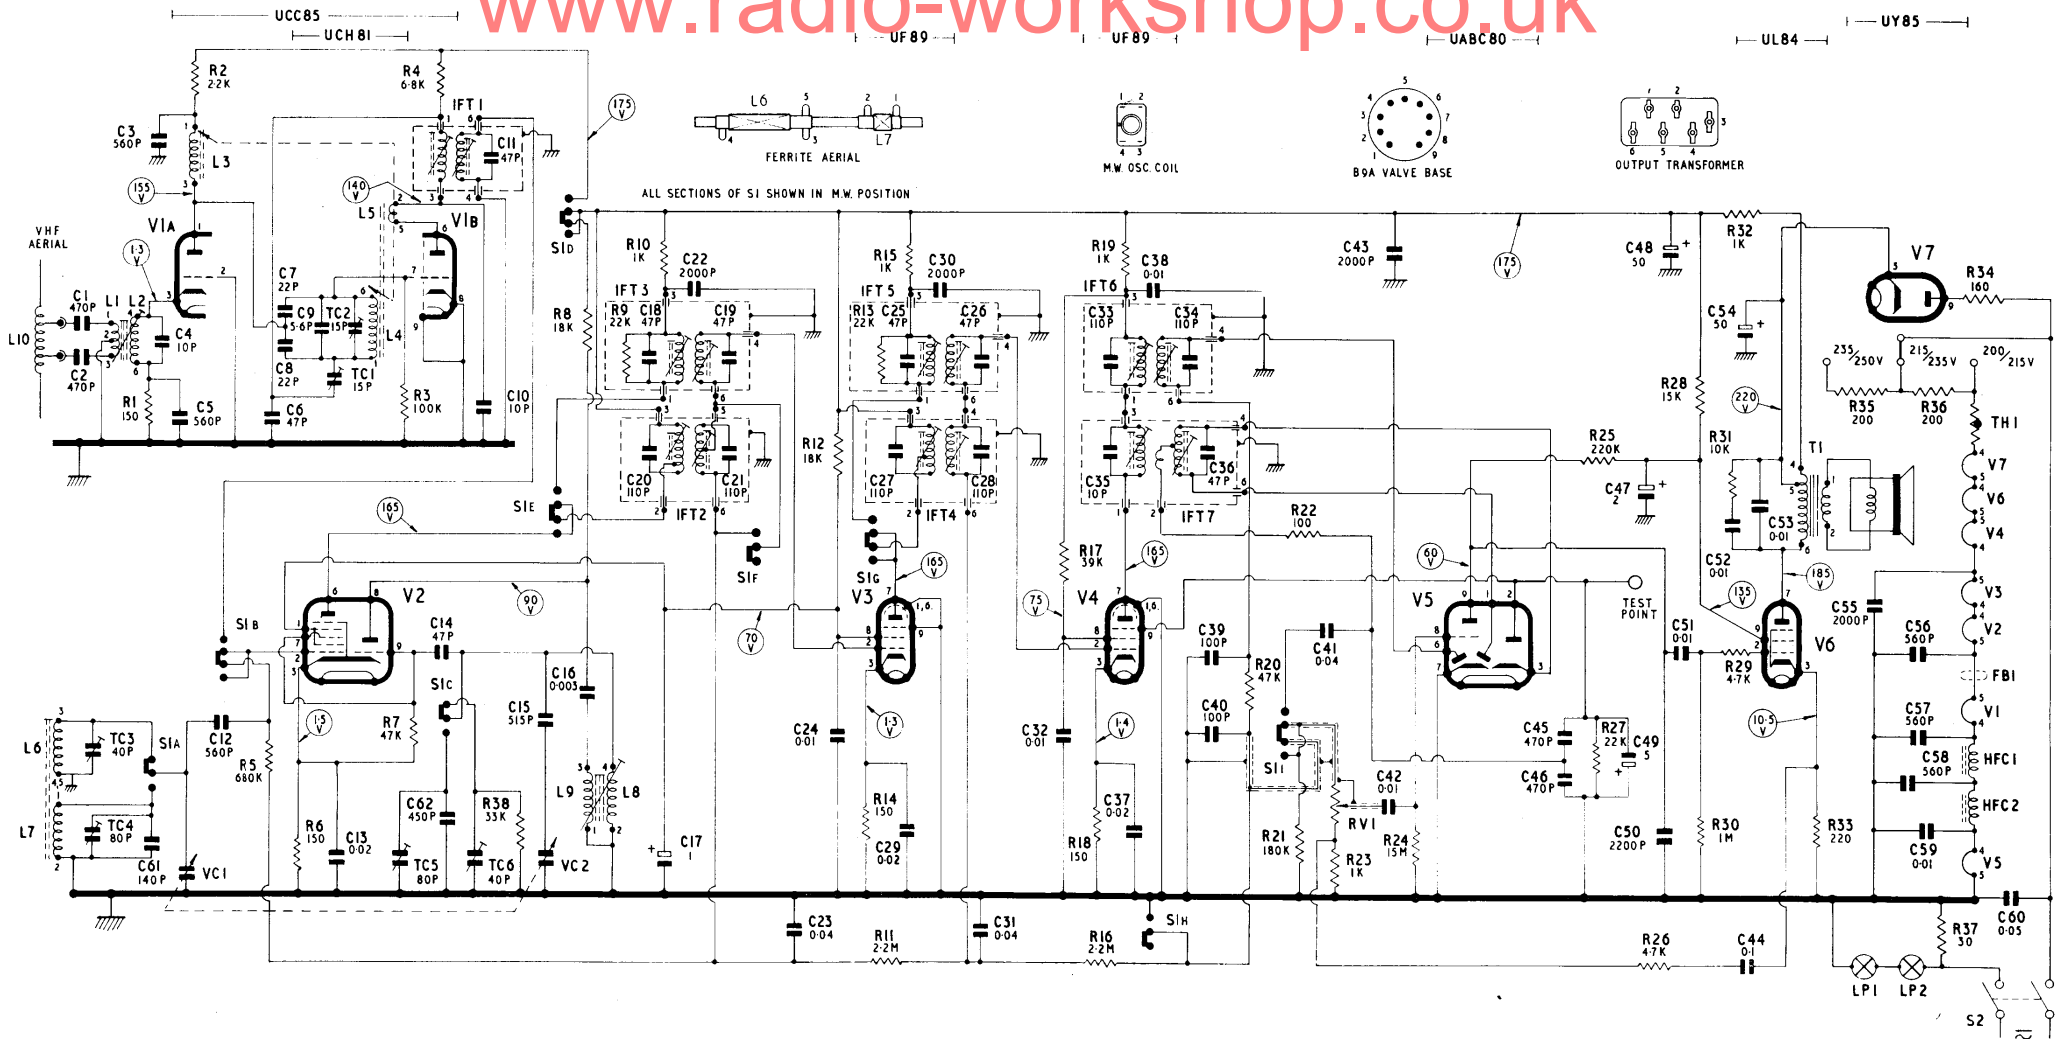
www.radio-workshop.co.uk

UCC85
UCH81
UF89
UF89
UABC80
UL84
UY85

L6
L7
FERRITE AERIAL
M.W. OSC. COIL
B9A VALVE BASE
OUTPUT TRANSFORMER
ALL SECTIONS OF S1 SHOWN IN M.W. POSITION

VHF AERIAL
L10
C1 470P
C2 470P
L1 L2
C4 10P
R1 150
C5 560P
C3 560P
R2 2.2K
L3
155 V
V1A
1.3 V
C7 22P
C9 5.6P
TC2 15P
C8 22P
TC1 15P
C6 47P
L5
140 V
V1B
L4
R3 100K
C10 10P
R4 6.8K
IFT1
C11 47P
175 V
S1D
R10 1K
C22 2000P
IFT3
R9 22K
C18 47P
C19 47P
R8 18K
C20 110P
C21 110P
IFT2
S1E
S1F
R15 1K
C30 2000P
IFT5
R13 22K
C25 47P
C26 47P
R12 18K
C27 110P
C28 110P
IFT4
S1G
V3
165 V
R19 1K
C38 0.01
IFT6
C33 110P
C34 110P
C35 10P
C36 47P
IFT7
R17 39K
V4
165 V
C43 2000P
175 V
C48 50
R32 1K
V7
R34 160
C54 50
R28 15K
220 V
R31 10K
R25 220K
C47 2
R22 100
235/250V
215/235V
200/215V
R35 200
R36 200
TH1
T1
C53 0.01
C52 0.01
V7
V6
V4
V3
V2
FB1
V1
HFC1
HFC2
V5
165 V
V2
90 V
S1B
C14 47P
S1C
C16 0.003
C15 515P
70 V
1.5 V
R7 47K
C12 560P
R5 680K
S1A
L6
TC3 40P
L7
TC4 80P
C61 140P
VC1
R6 150
C13 0.02
C62 450P
TC5 80P
R38 33K
TC6 40P
VC2
L9
L8
C17 1
C24 0.01
1.3 V
R14 150
C29 0.02
75 V
C32 0.01
1.4 V
R18 150
C37 0.02
C39 100P
R20 47K
C41 0.04
C40 100P
S11
C42 0.01
RV1
R21 180K
R23 1K
R24 15M
60 V
V5
TEST POINT
C45 470P
C46 470P
R27 22K
C49 5
C50 2200P
C51 0.01
135 V
185 V
R29 4.7K
V6
C55 2000P
C56 560P
C57 560P
C58 560P
C59 0.01
10.5 V
R30 1M
R33 220
C23 0.04
R11 2.2M
C31 0.04
R16 2.2M
S1H
R26 4.7K
C44 0.1
R37 30
C60 0.05
LP1
LP2
S2